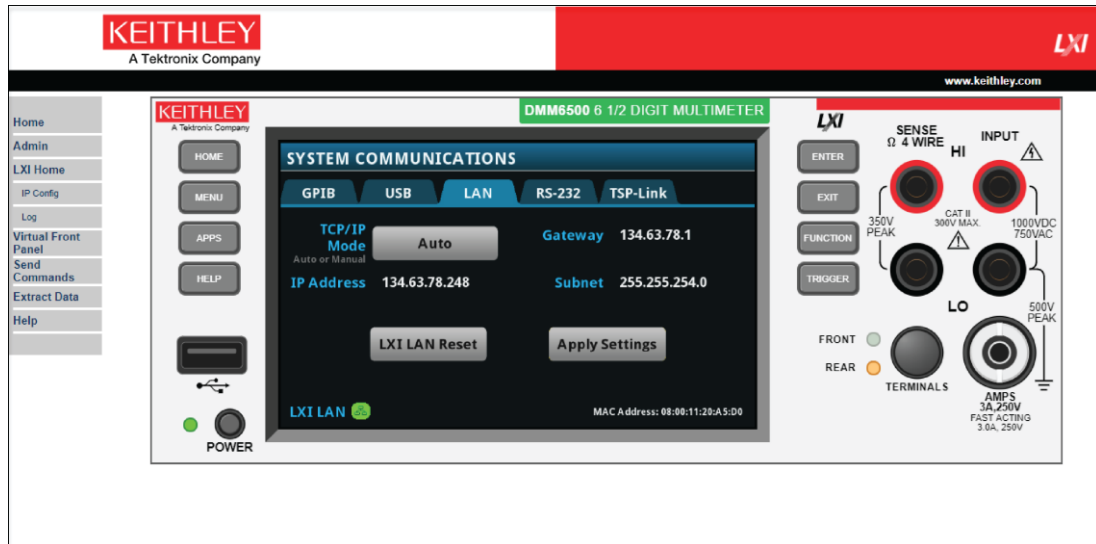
KEITHLEY
A Tektronix Company

LXI

www.keithley.com

Home
Admin
LXI Home
IP Config
Log
Virtual Front Panel
Send Commands
Extract Data
Help

KEITHLEY
A Tektronix Company

DMM6500 6 1/2 DIGIT MULTIMETER

HOME
MENU
APPS
HELP

SYSTEM COMMUNICATIONS

GPIB
USB
LAN
RS-232
TSP-Link

TCP/IP Mode
Auto or Manual
Auto

Gateway 134.63.78.1

IP Address 134.63.78.248

Subnet 255.255.254.0

LXI LAN Reset

Apply Settings

LXI LAN

MAC Address: 08:00:11:20:A5:D0

POWER

LXI

ENTER
EXIT
FUNCTION
TRIGGER

SENSE
Ω 4 WIRE
HI
INPUT

350V PEAK
CAT II 300V MAX.
1000VDC 750VAC

LO
500V PEAK

FRONT
REAR
TERMINALS

AMPS
3A,250V
FAST ACTING
3.0A, 250V